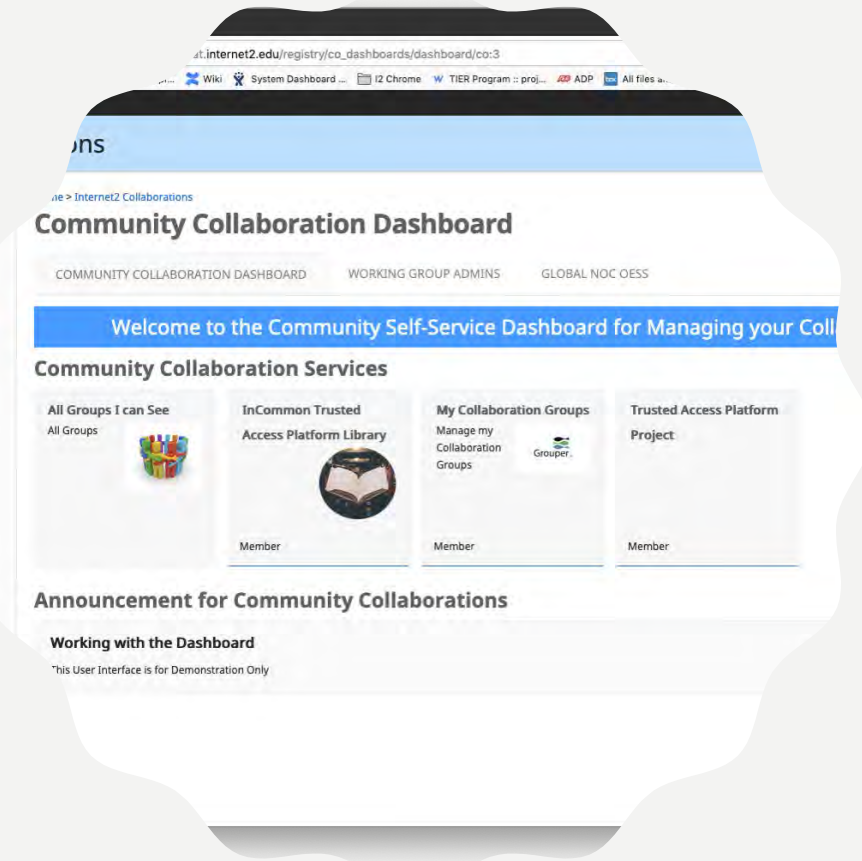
t.internet2.edu/registry/co_dashboards/dashboard/co:3

Wiki System Dashboard ... I2 Chrome TIER Program :: proj... ADP All files a...

ons

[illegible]e > Internet2 Collaborations

Community Collaboration Dashboard

COMMUNITY COLLABORATION DASHBOARD WORKING GROUP ADMINS GLOBAL NOC OESS

Welcome to the Community Self-Service Dashboard for Managing your Coll

Community Collaboration Services

All Groups I can See
All Groups

InCommon Trusted Access Platform Library
Member

My Collaboration Groups
Manage my Collaboration Groups
Grouper.
Member

Trusted Access Platform Project
Member

Announcement for Community Collaborations

Working with the Dashboard
This User Interface is for Demonstration Only